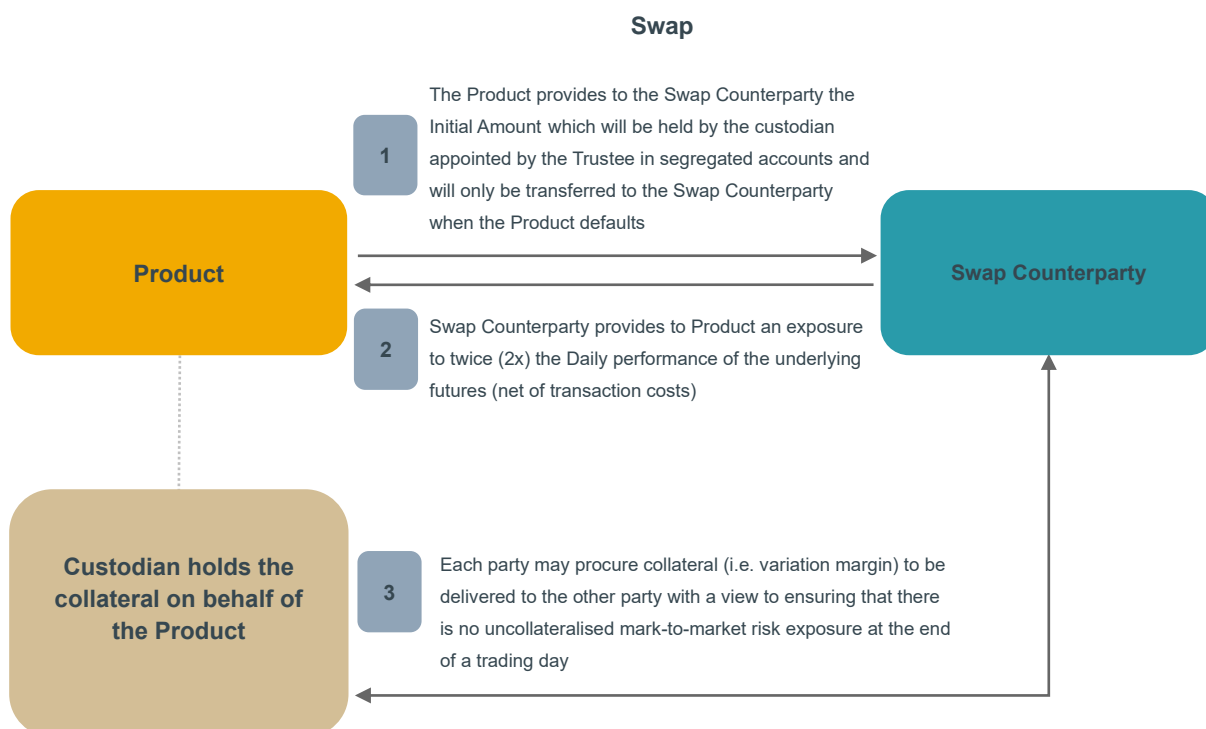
Swap

1

The Product provides to the Swap Counterparty the Initial Amount which will be held by the custodian appointed by the Trustee in segregated accounts and will only be transferred to the Swap Counterparty when the Product defaults

Product

Swap Counterparty

2

Swap Counterparty provides to Product an exposure to twice (2x) the Daily performance of the underlying futures (net of transaction costs)

Custodian holds the collateral on behalf of the Product

3

Each party may procure collateral (i.e. variation margin) to be delivered to the other party with a view to ensuring that there is no uncollateralised mark-to-market risk exposure at the end of a trading day